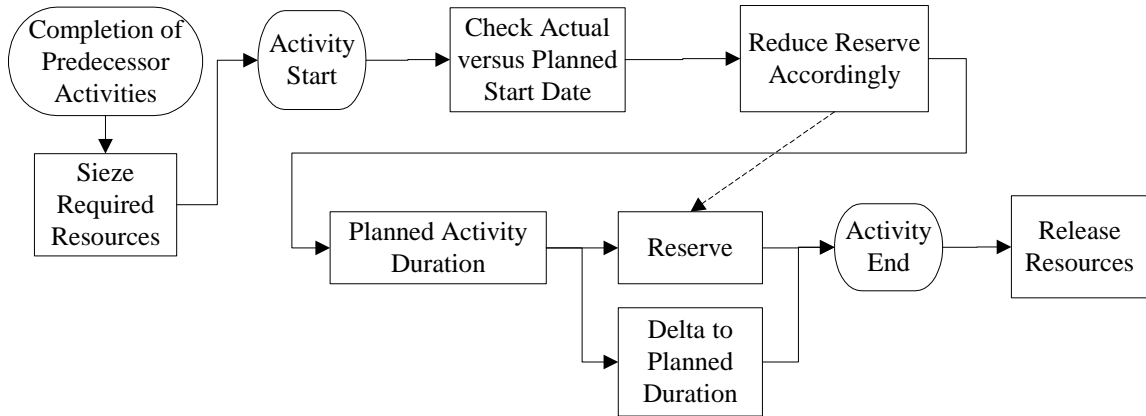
Completion of Predecessor Activities

Sieze Required Resources

Activity Start

Check Actual versus Planned Start Date

Reduce Reserve Accordingly

Planned Activity Duration

Reserve

Delta to Planned Duration

Activity End

Release Resources